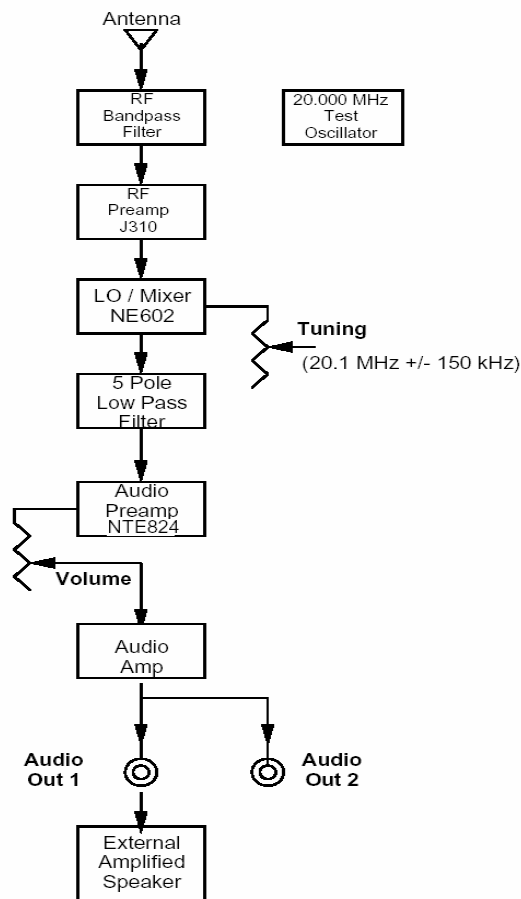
Antenna

RF Bandpass Filter

20.000 MHz Test Oscillator

RF Preamp J310

LO / Mixer NE602

Tuning

(20.1 MHz +/- 150 kHz)

5 Pole Low Pass Filter

Audio Preamp NTE824

Volume

Audio Amp

Audio Out 1

Audio Out 2

External Amplified Speaker